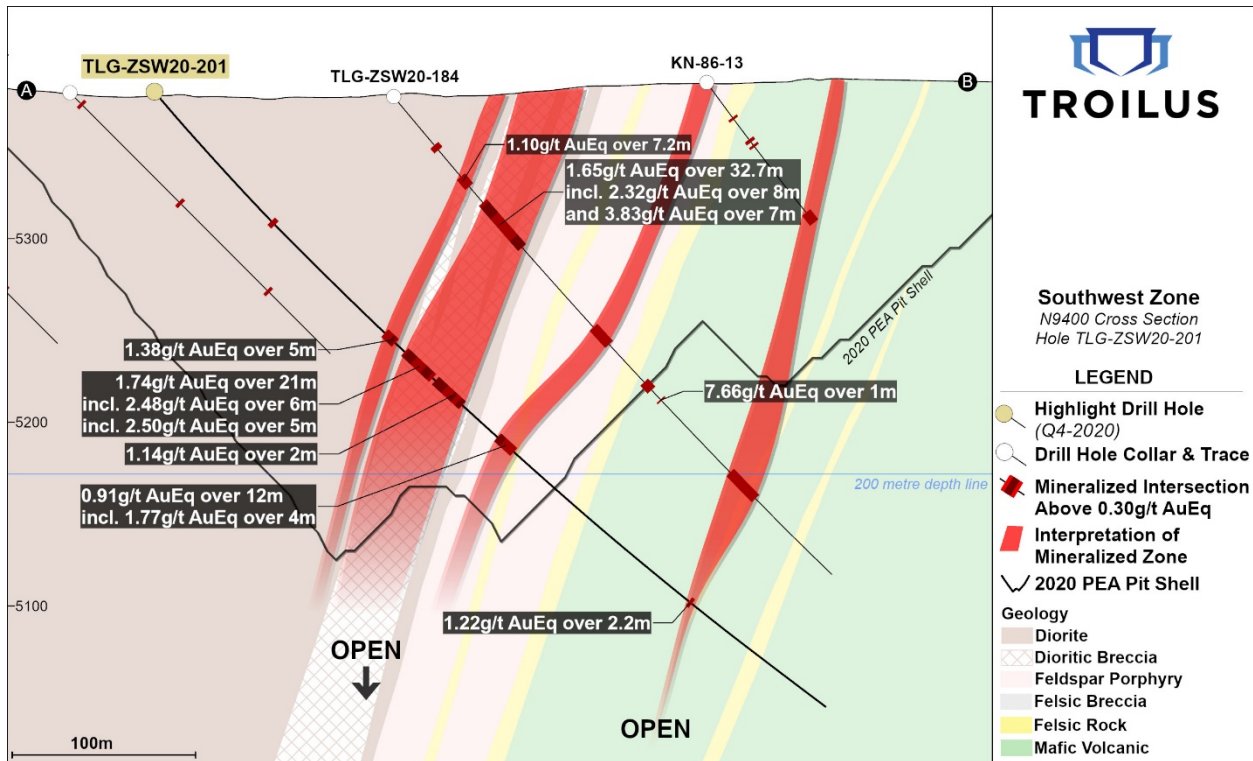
A
TLG-ZSW20-201
TLG-ZSW20-184
KN-86-13
B

TROILUS

-5300
-5200
-5100

1.10g/t AuEq over 7.2m
1.65g/t AuEq over 32.7m
incl. 2.32g/t AuEq over 8m
and 3.83g/t AuEq over 7m
1.38g/t AuEq over 5m
1.74g/t AuEq over 21m
incl. 2.48g/t AuEq over 6m
incl. 2.50g/t AuEq over 5m
1.14g/t AuEq over 2m
0.91g/t AuEq over 12m
incl. 1.77g/t AuEq over 4m
7.66g/t AuEq over 1m
1.22g/t AuEq over 2.2m
2020 PEA Pit Shell
200 metre depth line
OPEN
OPEN
100m

Southwest Zone
N9400 Cross Section
Hole TLG-ZSW20-201

LEGEND
Highlight Drill Hole (Q4-2020)
Drill Hole Collar & Trace
Mineralized Intersection Above 0.30g/t AuEq
Interpretation of Mineralized Zone
2020 PEA Pit Shell
Geology
Diorite
Dioritic Breccia
Feldspar Porphyry
Felsic Breccia
Felsic Rock
Mafic Volcanic